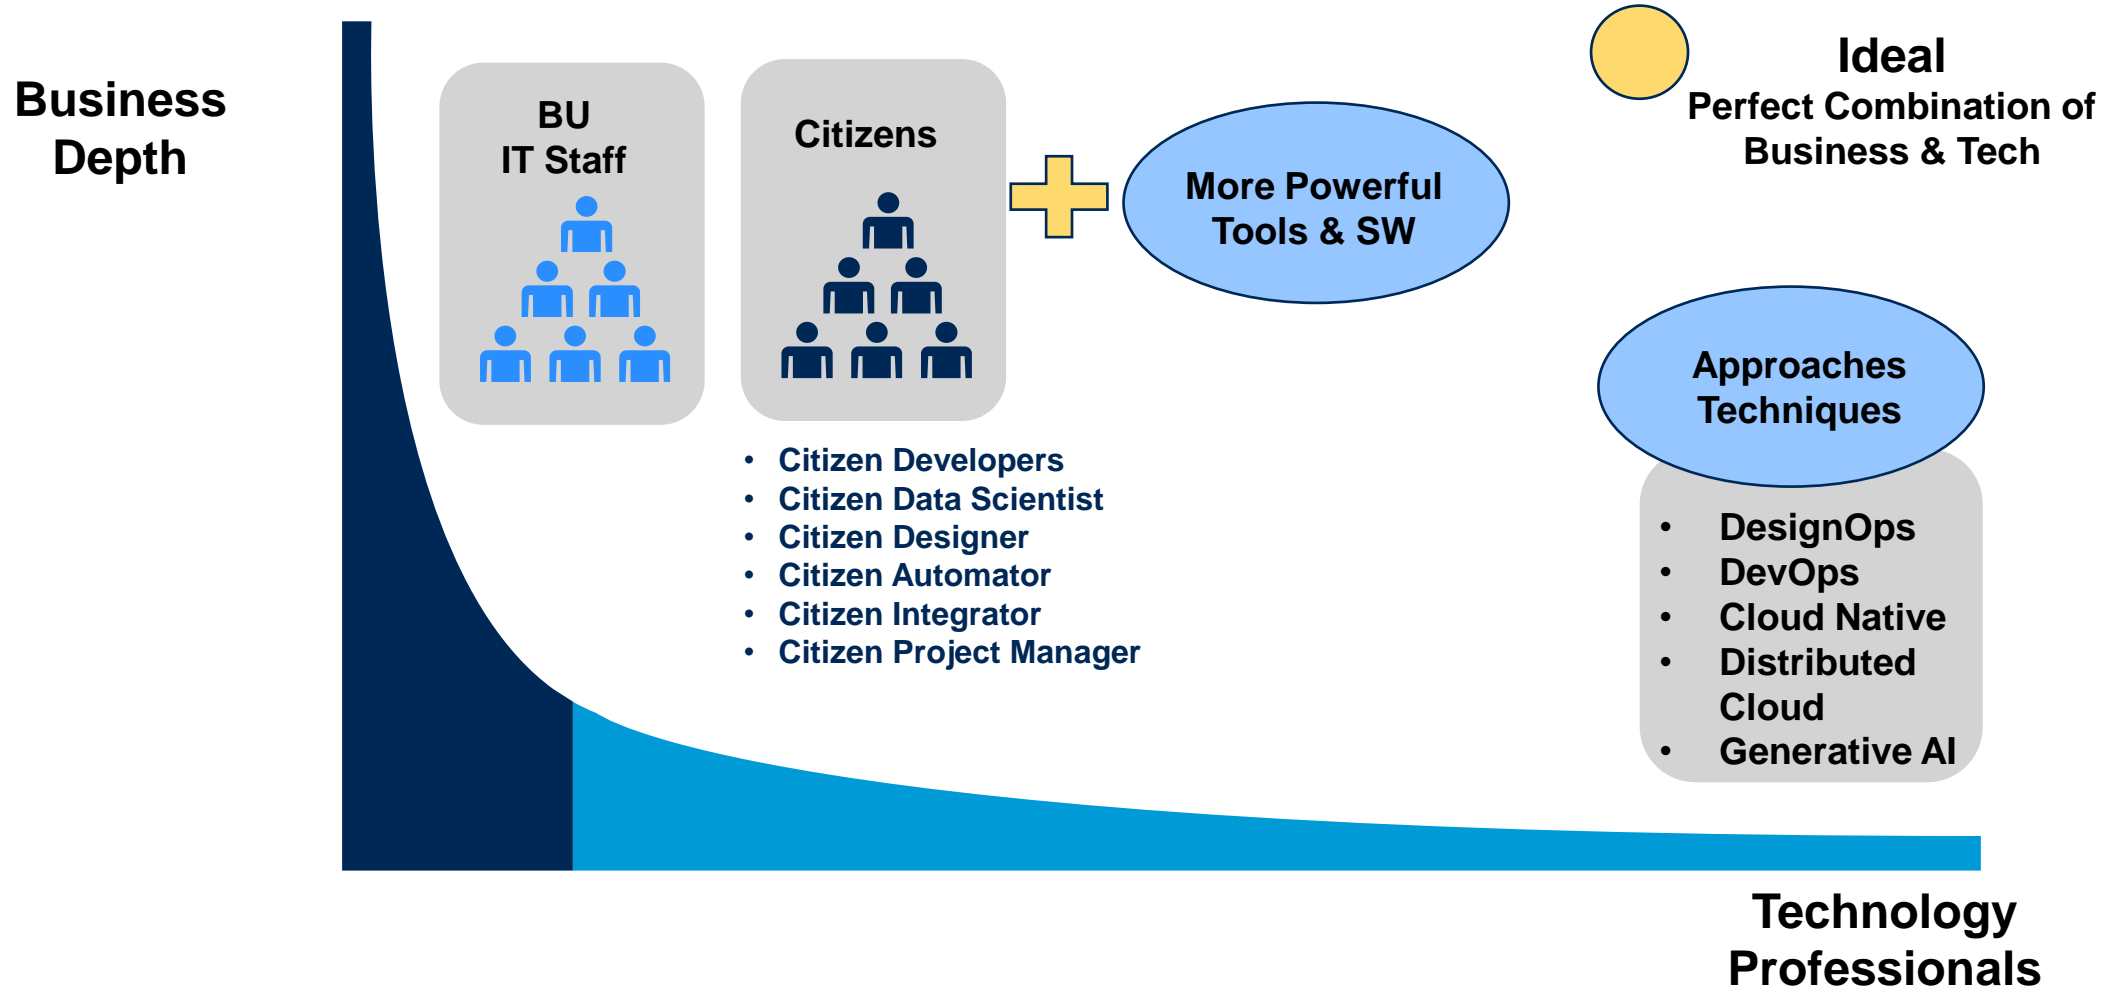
Business Depth

BU
IT Staff

Citizens

More Powerful Tools & SW

Ideal
Perfect Combination of Business & Tech

Approaches Techniques

• Citizen Developers
• Citizen Data Scientist
• Citizen Designer
• Citizen Automator
• Citizen Integrator
• Citizen Project Manager

• DesignOps
• DevOps
• Cloud Native
• Distributed Cloud
• Generative AI

Technology Professionals